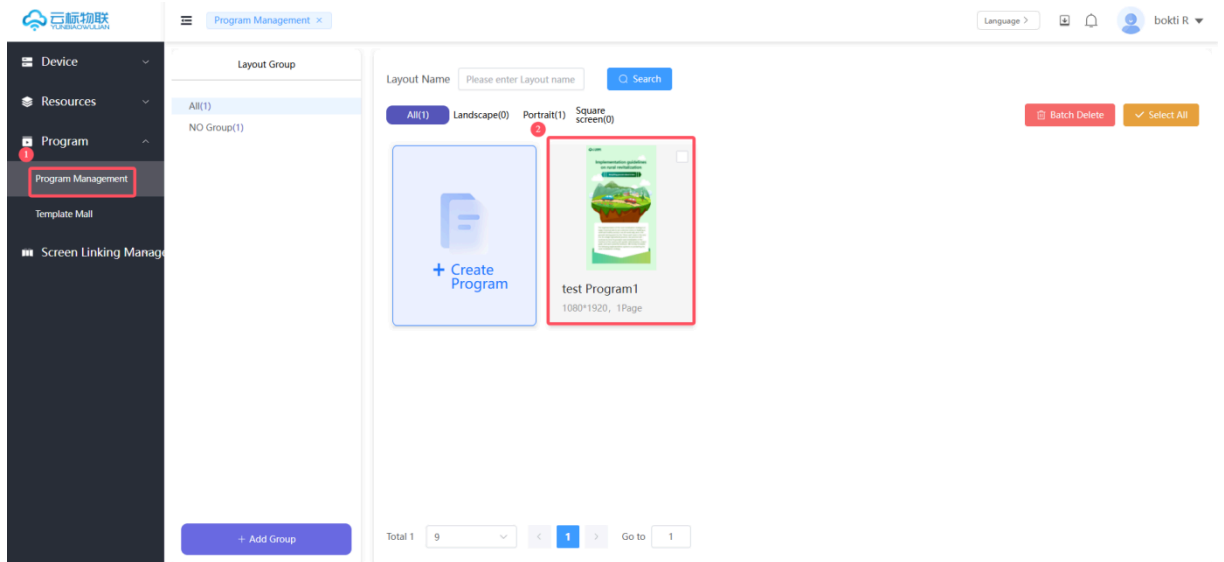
云标物联
YUNBIAOWULIAN

Program Management ×

Language >

bokti R

Device

Resources

Program

1

Program Management

Template Mall

Screen Linking Manage

Layout Group

All(1)

NO Group(1)

+ Add Group

Layout Name Please enter Layout name Search

All(1) Landscape(0) Portrait(1) Square screen(0)

2

Batch Delete

Select All

+ Create Program

Implementation guidelines on rural revitalization

test Program1

1080*1920, 1Page

Total 1 9 1 Go to 1